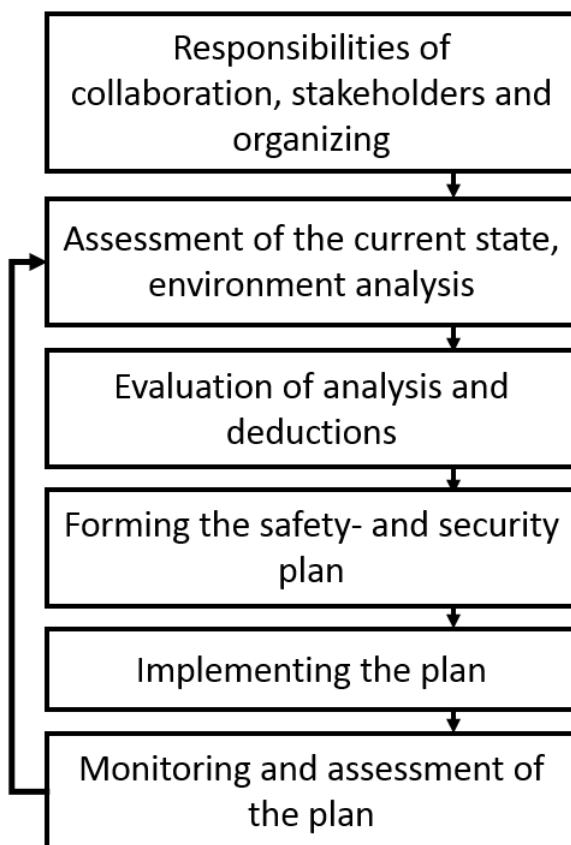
Responsibilities of collaboration, stakeholders and organizing

Assessment of the current state, environment analysis

Evaluation of analysis and deductions

Forming the safety- and security plan

Implementing the plan

Monitoring and assessment of the plan